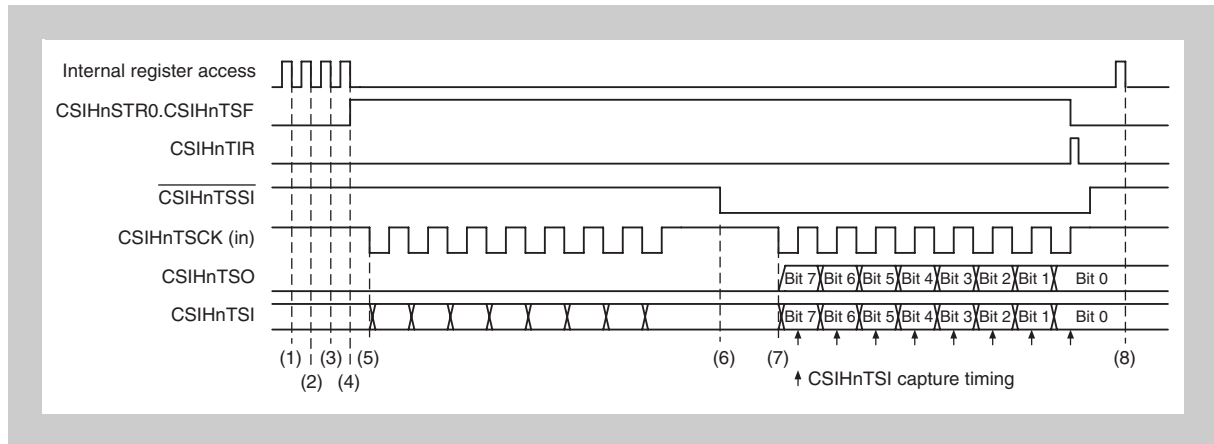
Internal register access
CSIHnSTR0.CSIHnTSF
CSIHnTIR
$\overline{\text{CSIHnTSSI}}$
CSIHnTSCK (in)
CSIHnTSO
CSIHnTSI

Bit 7 Bit 6 Bit 5 Bit 4 Bit 3 Bit 2 Bit 1 Bit 0
Bit 7 Bit 6 Bit 5 Bit 4 Bit 3 Bit 2 Bit 1 Bit 0

(1) (2) (3) (4) (5) (6) (7) (8)

CSIHnTSI capture timing